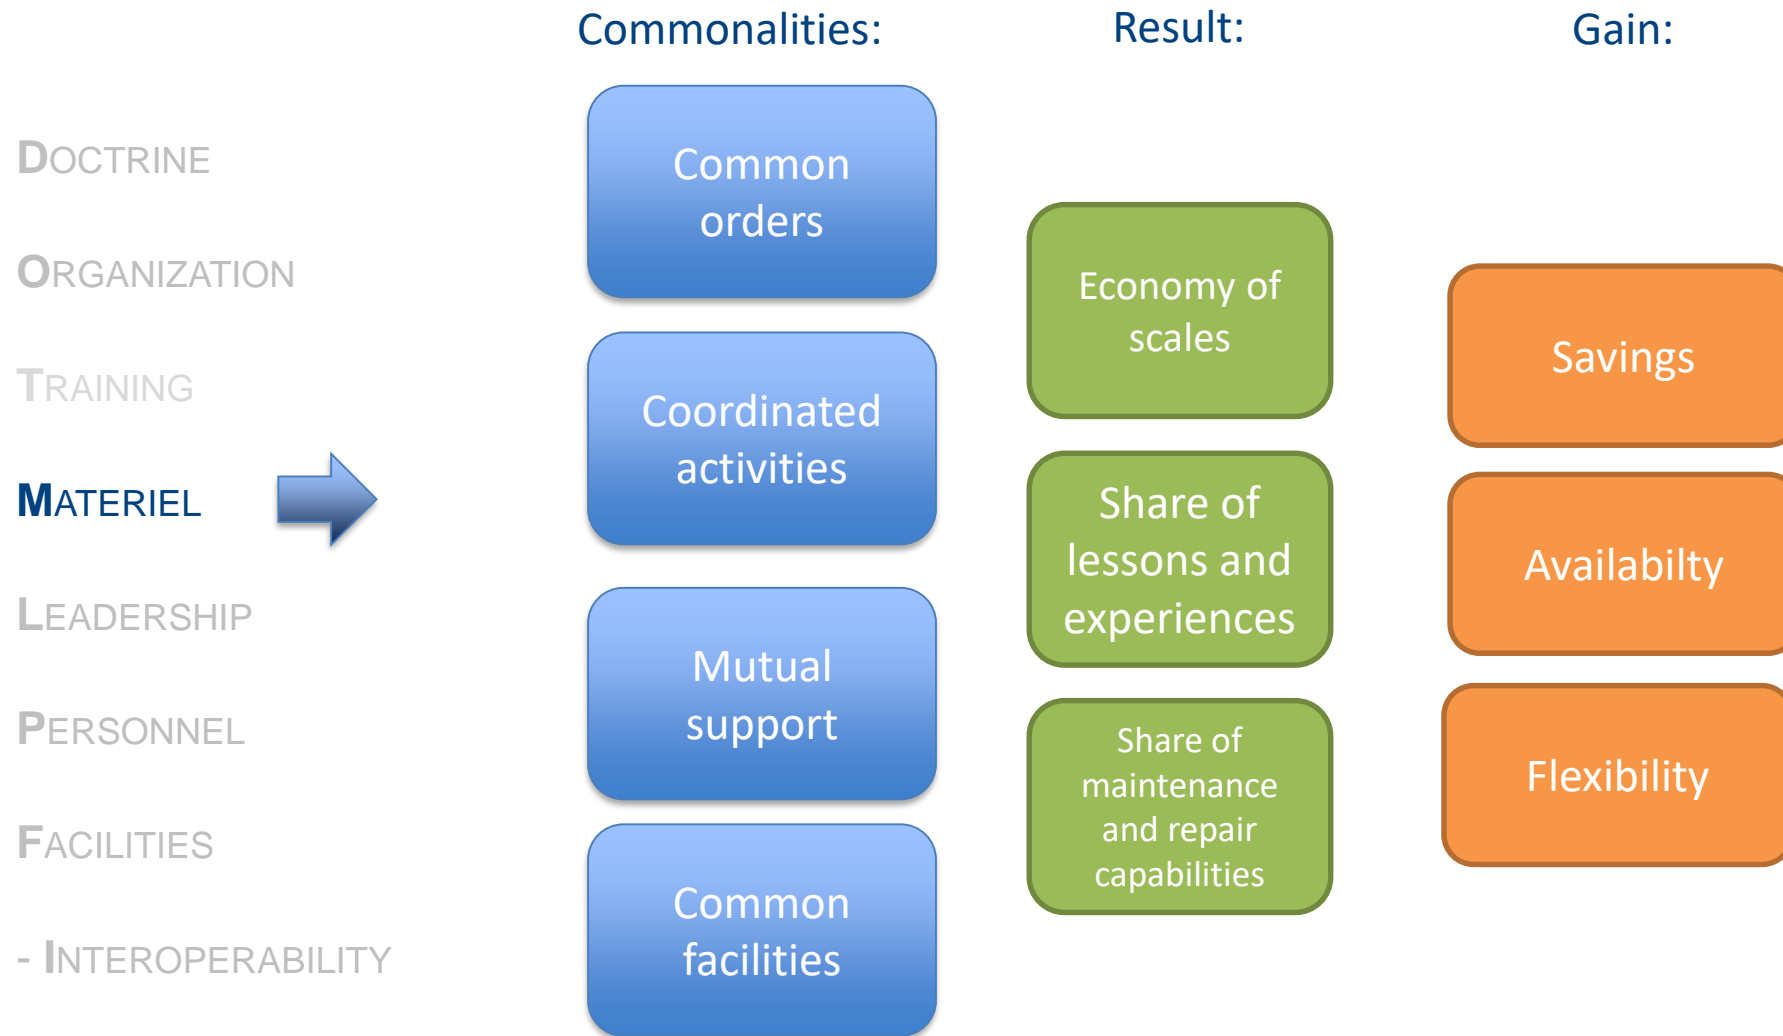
DOCTRINE

ORGANIZATION

TRAINING

MATERIEL

LEADERSHIP

PERSONNEL

FACILITIES

- INTEROPERABILITY

Commonalities:

Common orders

Coordinated activities

Mutual support

Common facilities

Result:

Economy of scales

Share of lessons and experiences

Share of maintenance and repair capabilities

Gain:

Savings

Availabilty

Flexibility